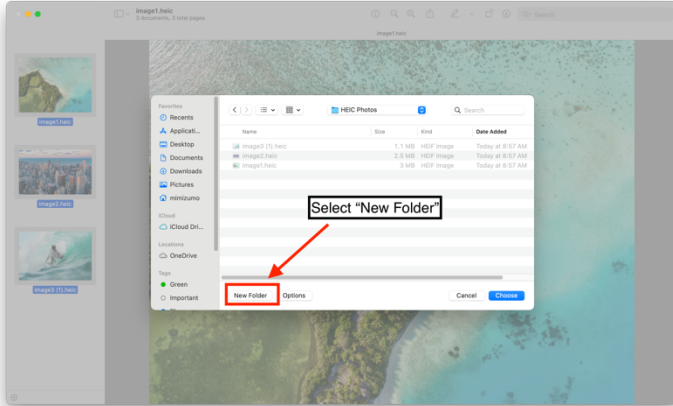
image1.heic
3 documents, 3 total pages

Search

image1.heic

image1.heic

image2.heic

image3 (1).heic

Favorites
Recents
Applicati...
Desktop
Documents
Downloads
Pictures
mimizumo

iCloud
iCloud Dri...

Locations
OneDrive

Tags
Green
Important

HEIC Photos

Search

| Name | Size | Kind | Date Added |
|---|---|---|---|
| image3 (1).heic | 1.1 MB | HEIF Image | Today at 8:57 AM |
| image2.heic | 2.5 MB | HEIF Image | Today at 8:57 AM |
| image1.heic | 3 MB | HEIF Image | Today at 8:57 AM |

Select “New Folder”

New Folder
Options
Cancel
Choose